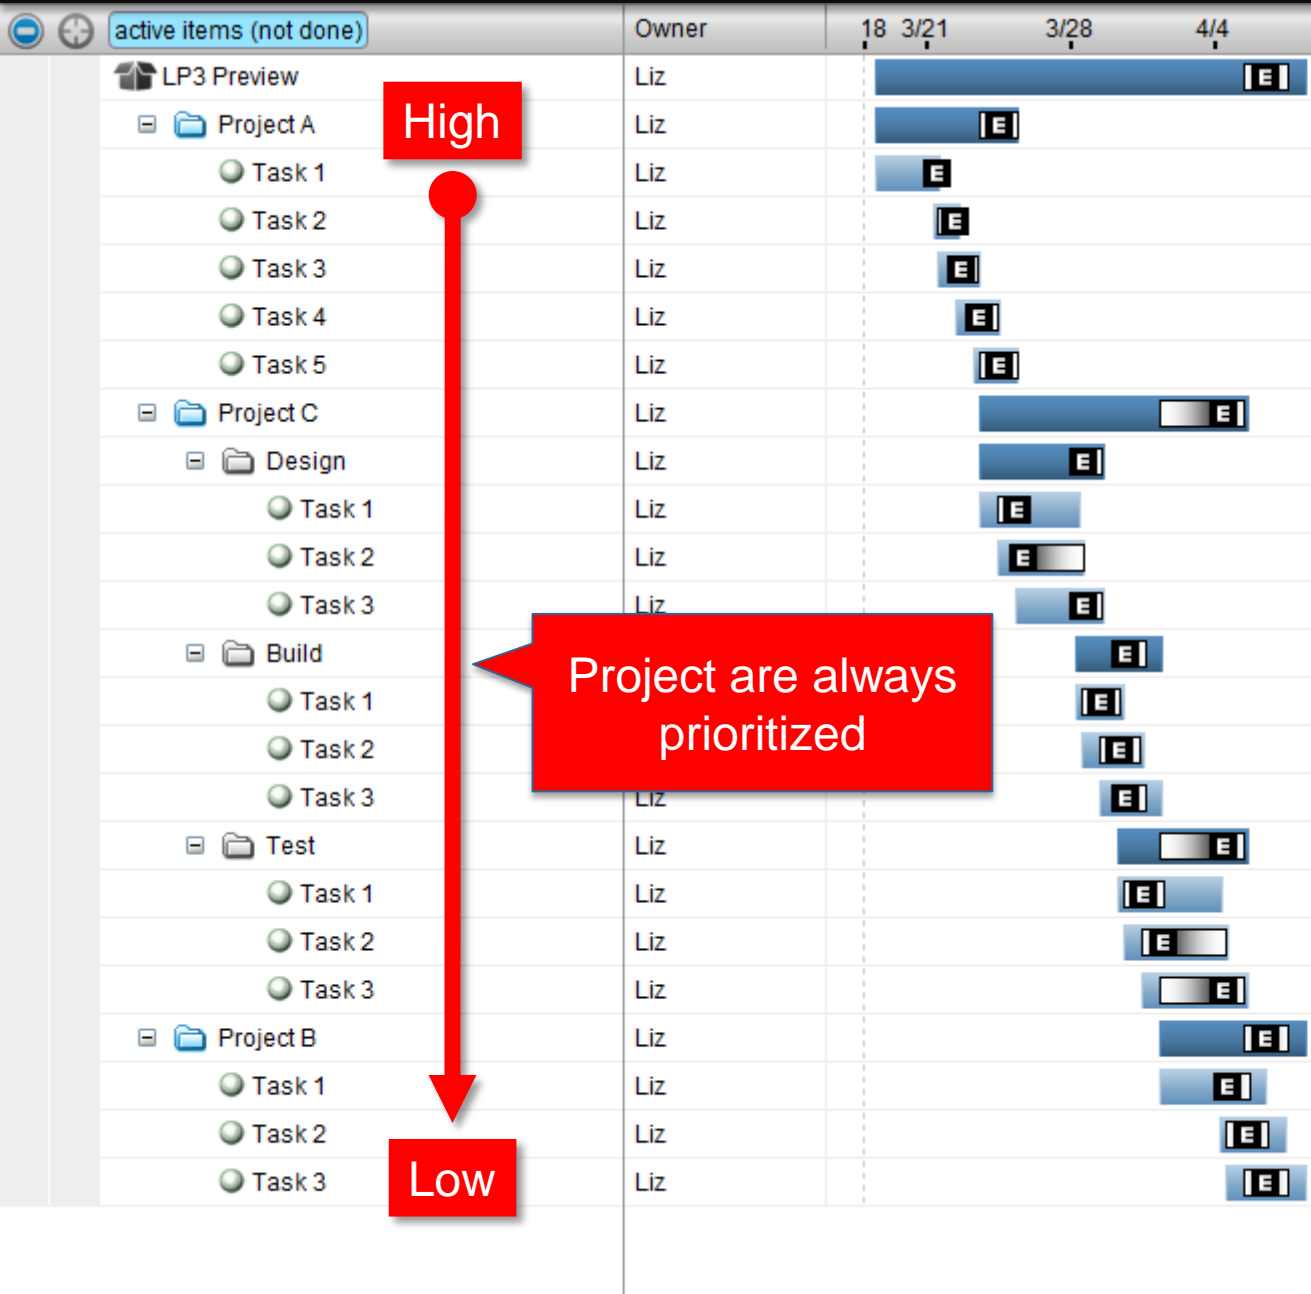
active items (not done)

Owner

18 3/21 3/28 4/4

| | Owner |
|---|---|
| LP3 Preview | Liz |
| Project A | Liz |
| Task 1 | Liz |
| Task 2 | Liz |
| Task 3 | Liz |
| Task 4 | Liz |
| Task 5 | Liz |
| Project C | Liz |
| Design | Liz |
| Task 1 | Liz |
| Task 2 | Liz |
| Task 3 | Liz |
| Build | |
| Task 1 | |
| Task 2 | |
| Task 3 | Liz |
| Test | Liz |
| Task 1 | Liz |
| Task 2 | Liz |
| Task 3 | Liz |
| Project B | Liz |
| Task 1 | Liz |
| Task 2 | Liz |
| Task 3 | Liz |

High

Project are always prioritized

Low